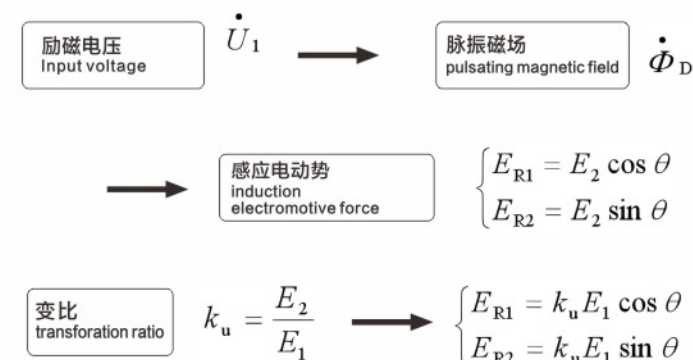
励磁电压
Input voltage

$\dot{U}_1$

脉振磁场
pulsating magnetic field

$\dot{\Phi}_D$

感应电动势
induction electromotive force

$\begin{cases} E_{R1} = E_2 \cos\theta \\ E_{R2} = E_2 \sin\theta \end{cases}$

变比
transforation ratio

$k_u = \frac{E_2}{E_1}$

$\begin{cases} E_{R1} = k_u E_1 \cos\theta \\ E_{R2} = k_u E_1 \sin\theta \end{cases}$